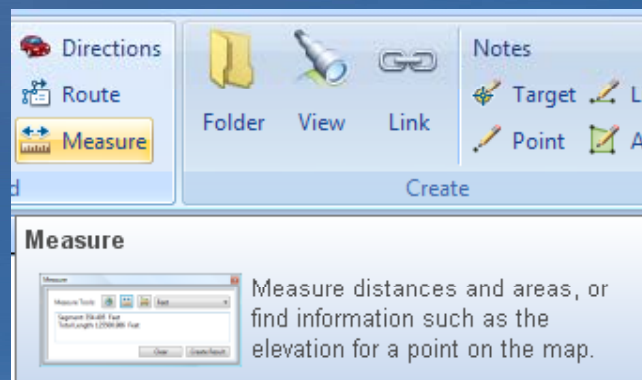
Directions
Route
Measure
d

Folder
View
Link

Notes
Target
L
Point
A

Create

Measure

Measure
Measure Tools
Feet
Segment 356.485 Feet
Total Length 12590.886 Feet
Clear
Create Result

Measure distances and areas, or find information such as the elevation for a point on the map.